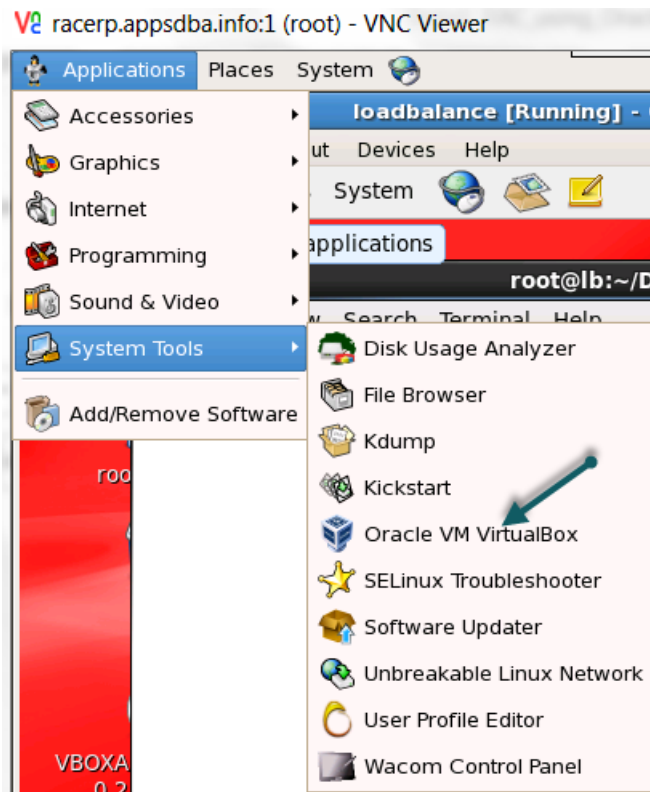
racerp.appsdba.info:1 (root) - VNC Viewer

Applications Places System

Accessories
Graphics
Internet
Programming
Sound & Video
System Tools
Add/Remove Software

loadbalance [Running] - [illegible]
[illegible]ut Devices Help
System
applications
root@lb:~/D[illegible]
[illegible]w Search Terminal Help

Disk Usage Analyzer
File Browser
Kdump
Kickstart
Oracle VM VirtualBox
SELinux Troubleshooter
Software Updater
Unbreakable Linux Network
User Profile Editor
Wacom Control Panel

roo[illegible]
VBOXA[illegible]
0.2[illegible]